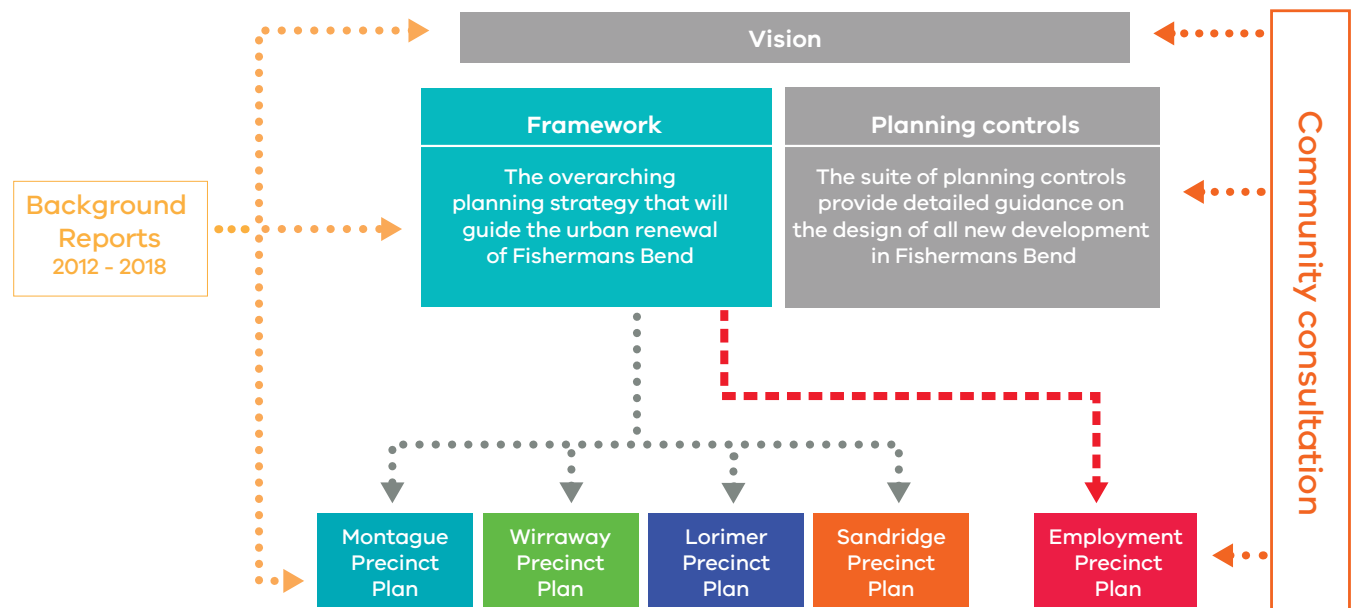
Vision

Background Reports 2012 - 2018

Framework

The overarching planning strategy that will guide the urban renewal of Fishermans Bend

Planning controls

The suite of planning controls provide detailed guidance on the design of all new development in Fishermans Bend

Community consultation

Montague Precinct Plan

Wirraway Precinct Plan

Lorimer Precinct Plan

Sandridge Precinct Plan

Employment Precinct Plan